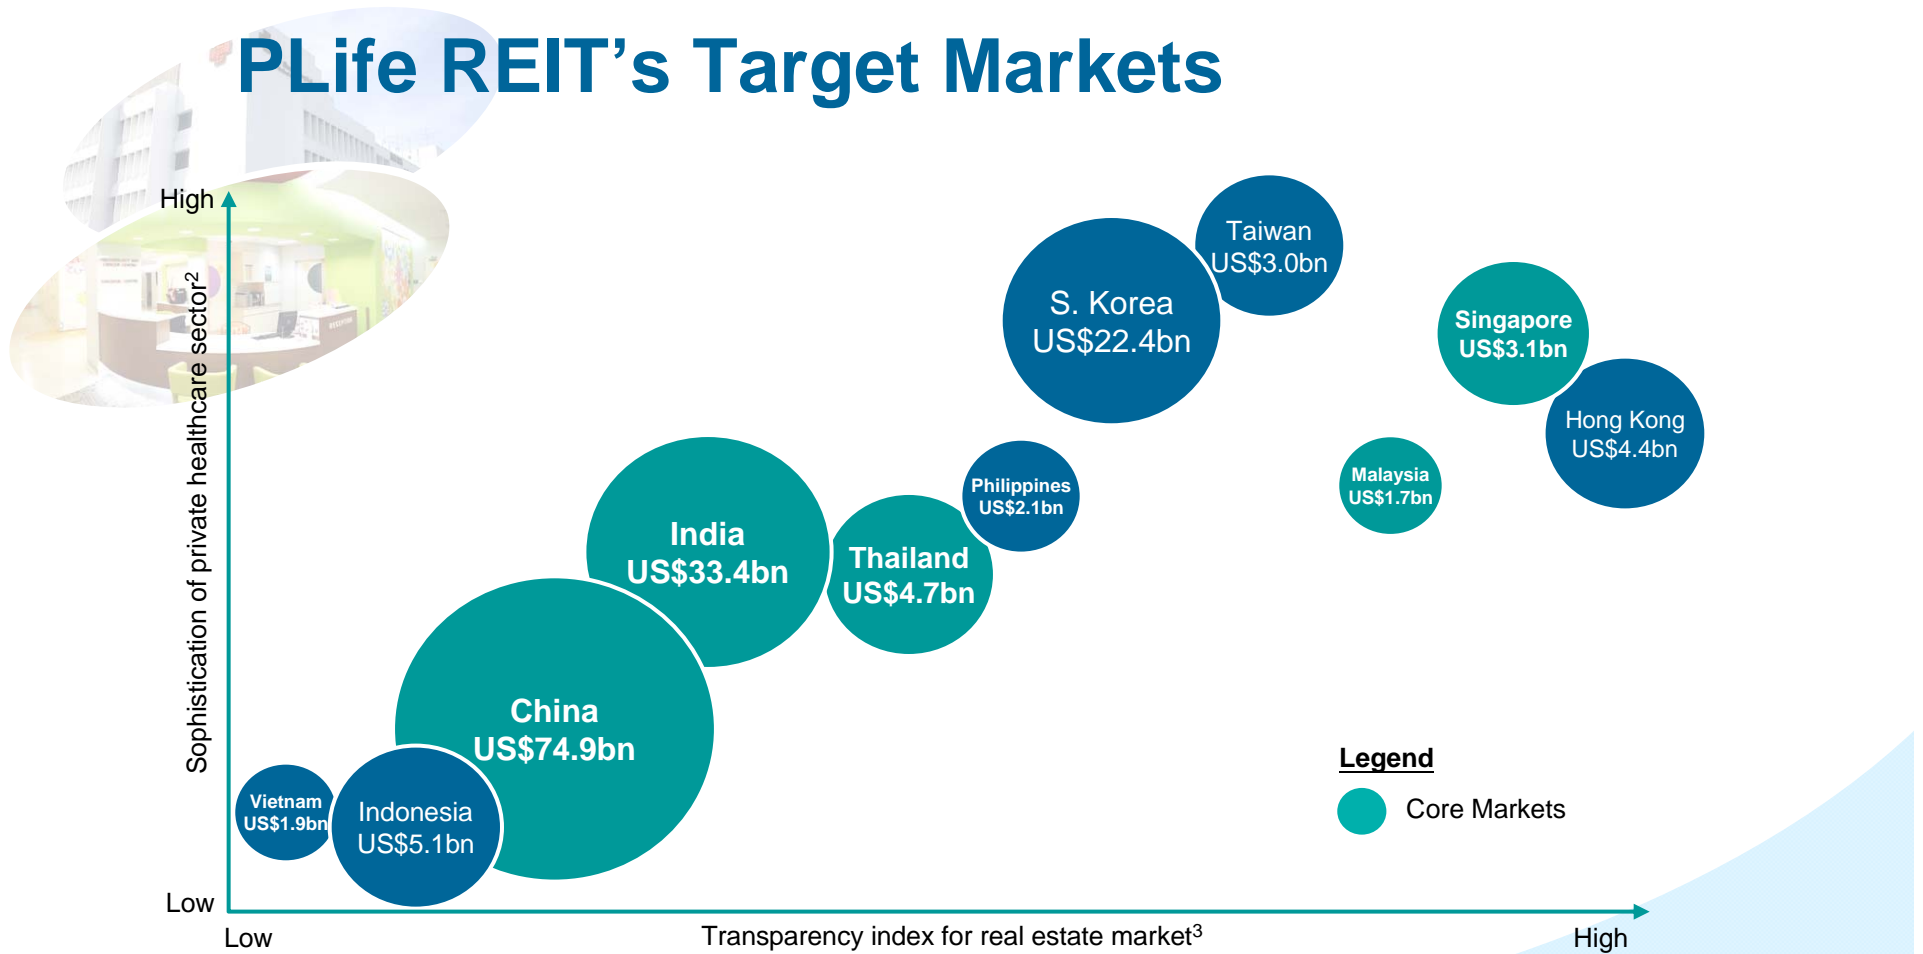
PLife REIT's Target Markets

High

Sophistication of private healthcare sector$^2$

Low

Taiwan US$3.0bn

S. Korea US$22.4bn

Singapore US$3.1bn

Hong Kong US$4.4bn

Malaysia US$1.7bn

Philippines US$2.1bn

India US$33.4bn

Thailand US$4.7bn

China US$74.9bn

Vietnam US$1.9bn

Indonesia US$5.1bn

Legend

Core Markets

Low

Transparency index for real estate market$^3$

High